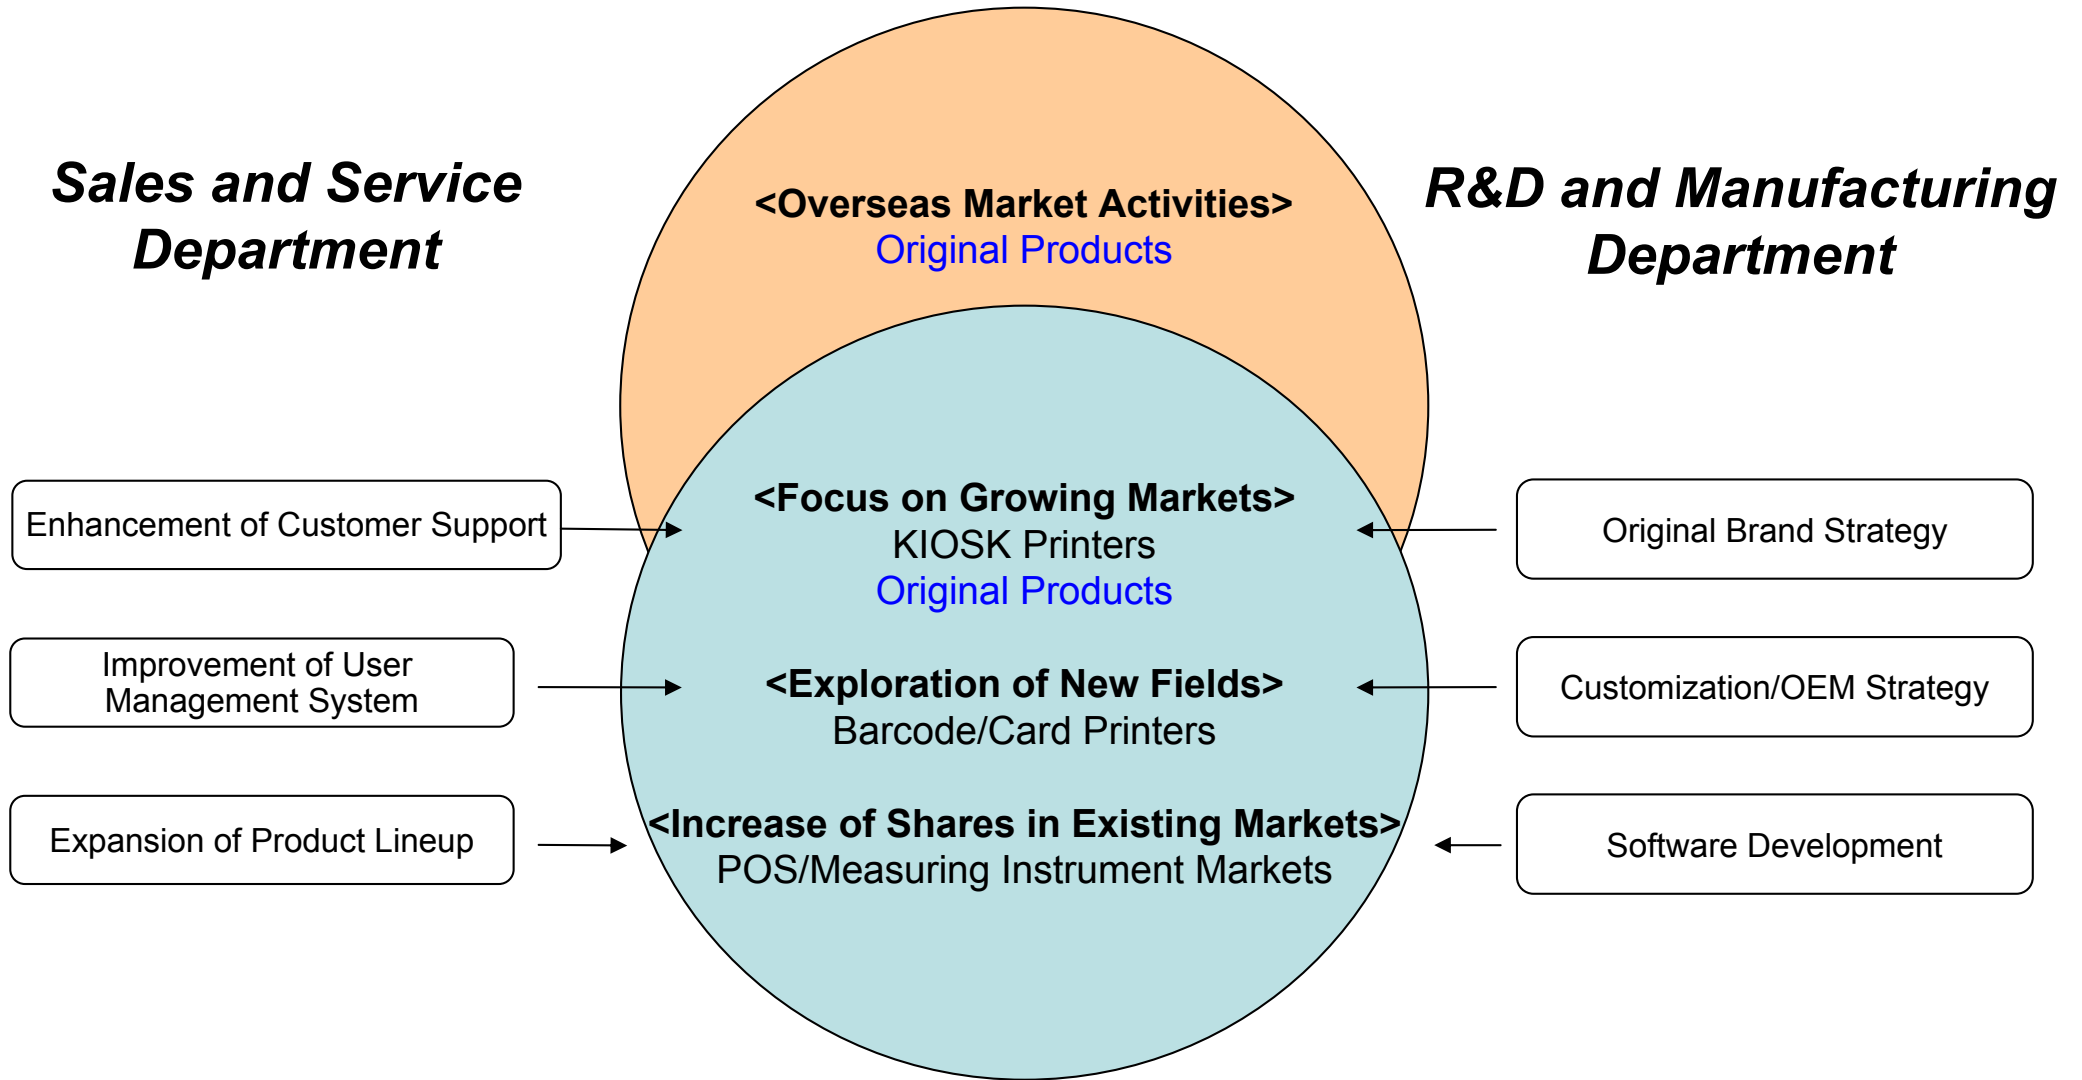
Sales and Service Department

<Overseas Market Activities>
Original Products

R&D and Manufacturing Department

Enhancement of Customer Support

<Focus on Growing Markets>
KIOSK Printers
Original Products

Original Brand Strategy

Improvement of User Management System

<Exploration of New Fields>
Barcode/Card Printers

Customization/OEM Strategy

Expansion of Product Lineup

<Increase of Shares in Existing Markets>
POS/Measuring Instrument Markets

Software Development